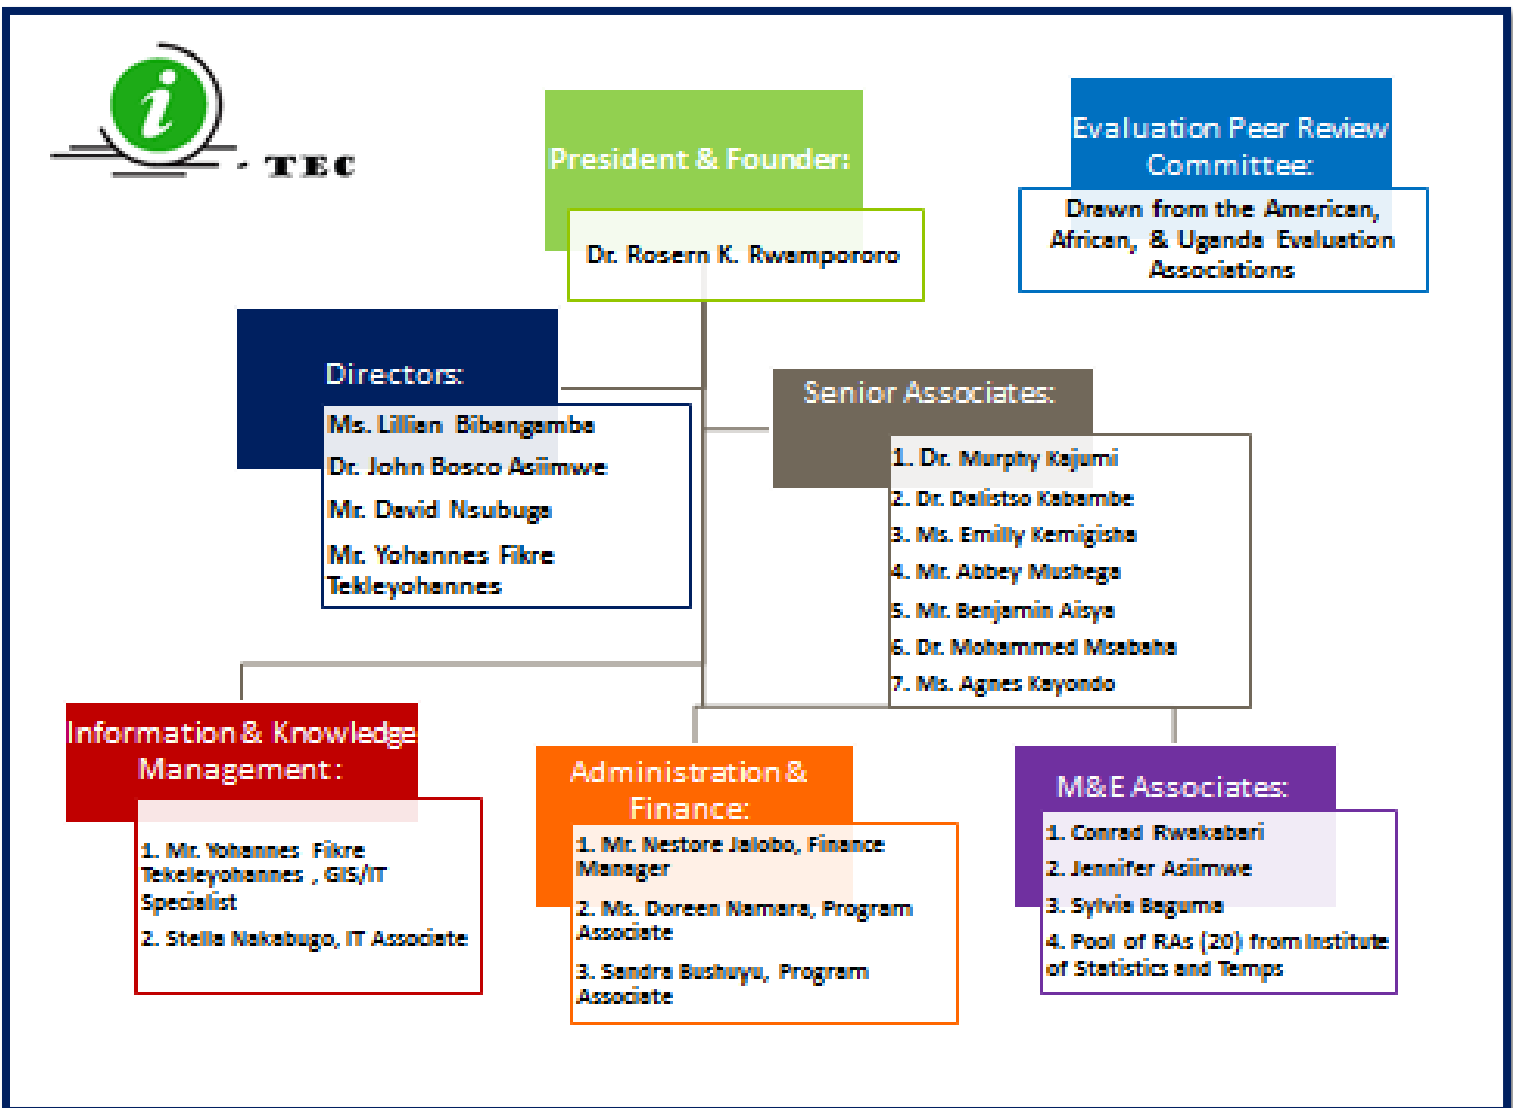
i - TEC

President & Founder:

Dr. Rosern K. Rwampororo

Evaluation Peer Review Committee:

Drawn from the American, African, & Uganda Evaluation Associations

Directors:

Ms. Lillian Bibengambe

Dr. John Bosco Asiimwe

Mr. David Nsubuga

Mr. Yohannes Fikre Tekleyohannes

Senior Associates:

1. Dr. Murphy Kajumi
2. Dr. Dalistso Kabambe
3. Ms. Emilly Kemigisha
4. Mr. Abbey Mushega
5. Mr. Benjamin Aisya
6. Dr. Mohammed Msabaha
7. Ms. Agnes Kayondo

Information & Knowledge Management:

1. Mr. Yohannes Fikre Tekeleyohannes , GIS/IT Specialist
2. Stella Nakabugo, IT Associate

Administration & Finance:

1. Mr. Nestore Jalobo, Finance Manager
2. Ms. Doreen Namara, Program Associate
3. Sandra Bushuyu, Program Associate

M&E Associates:

1. Conrad Rwakabari
2. Jennifer Asiimwe
3. Sylvia Bagume
4. Pool of RAs (20) from Institute of Statistics and Temps